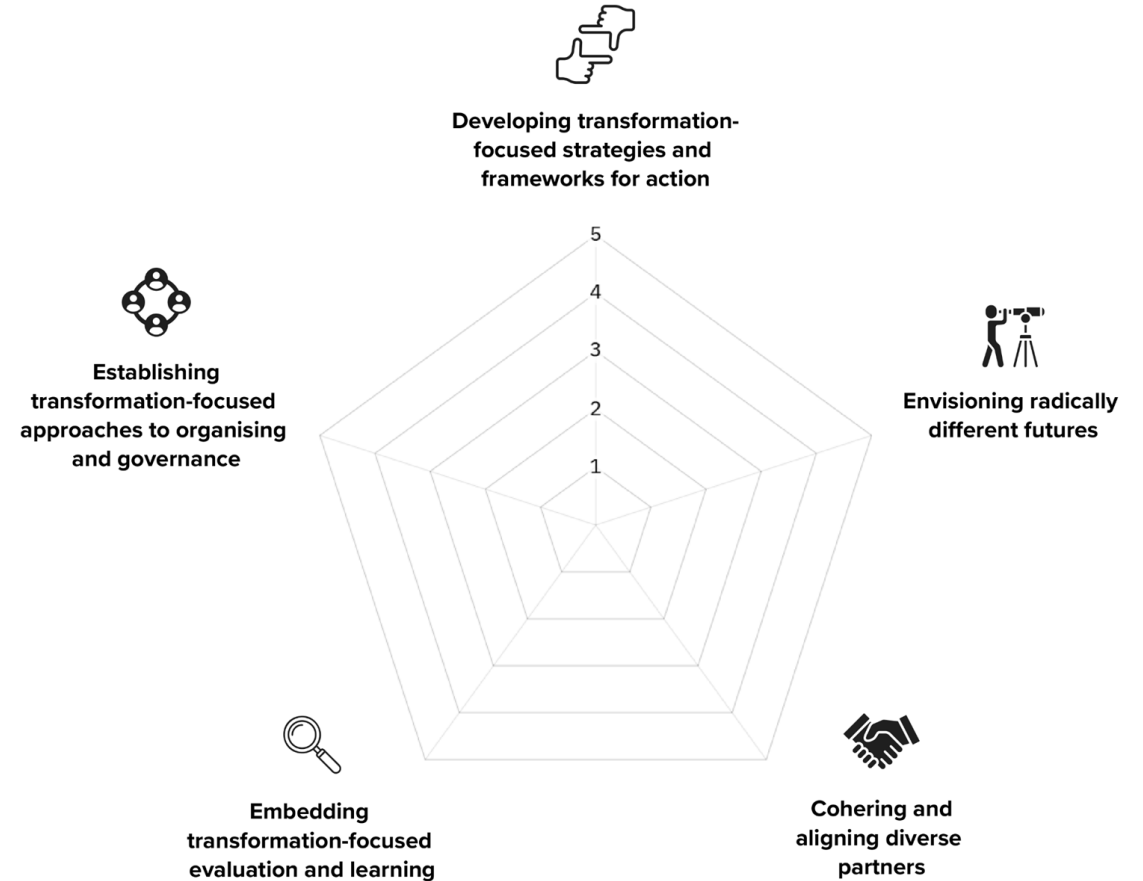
Developing transformation-focused strategies and frameworks for action

5
4
3
2
1

Establishing transformation-focused approaches to organising and governance

Envisioning radically different futures

Embedding transformation-focused evaluation and learning

Cohering and aligning diverse partners